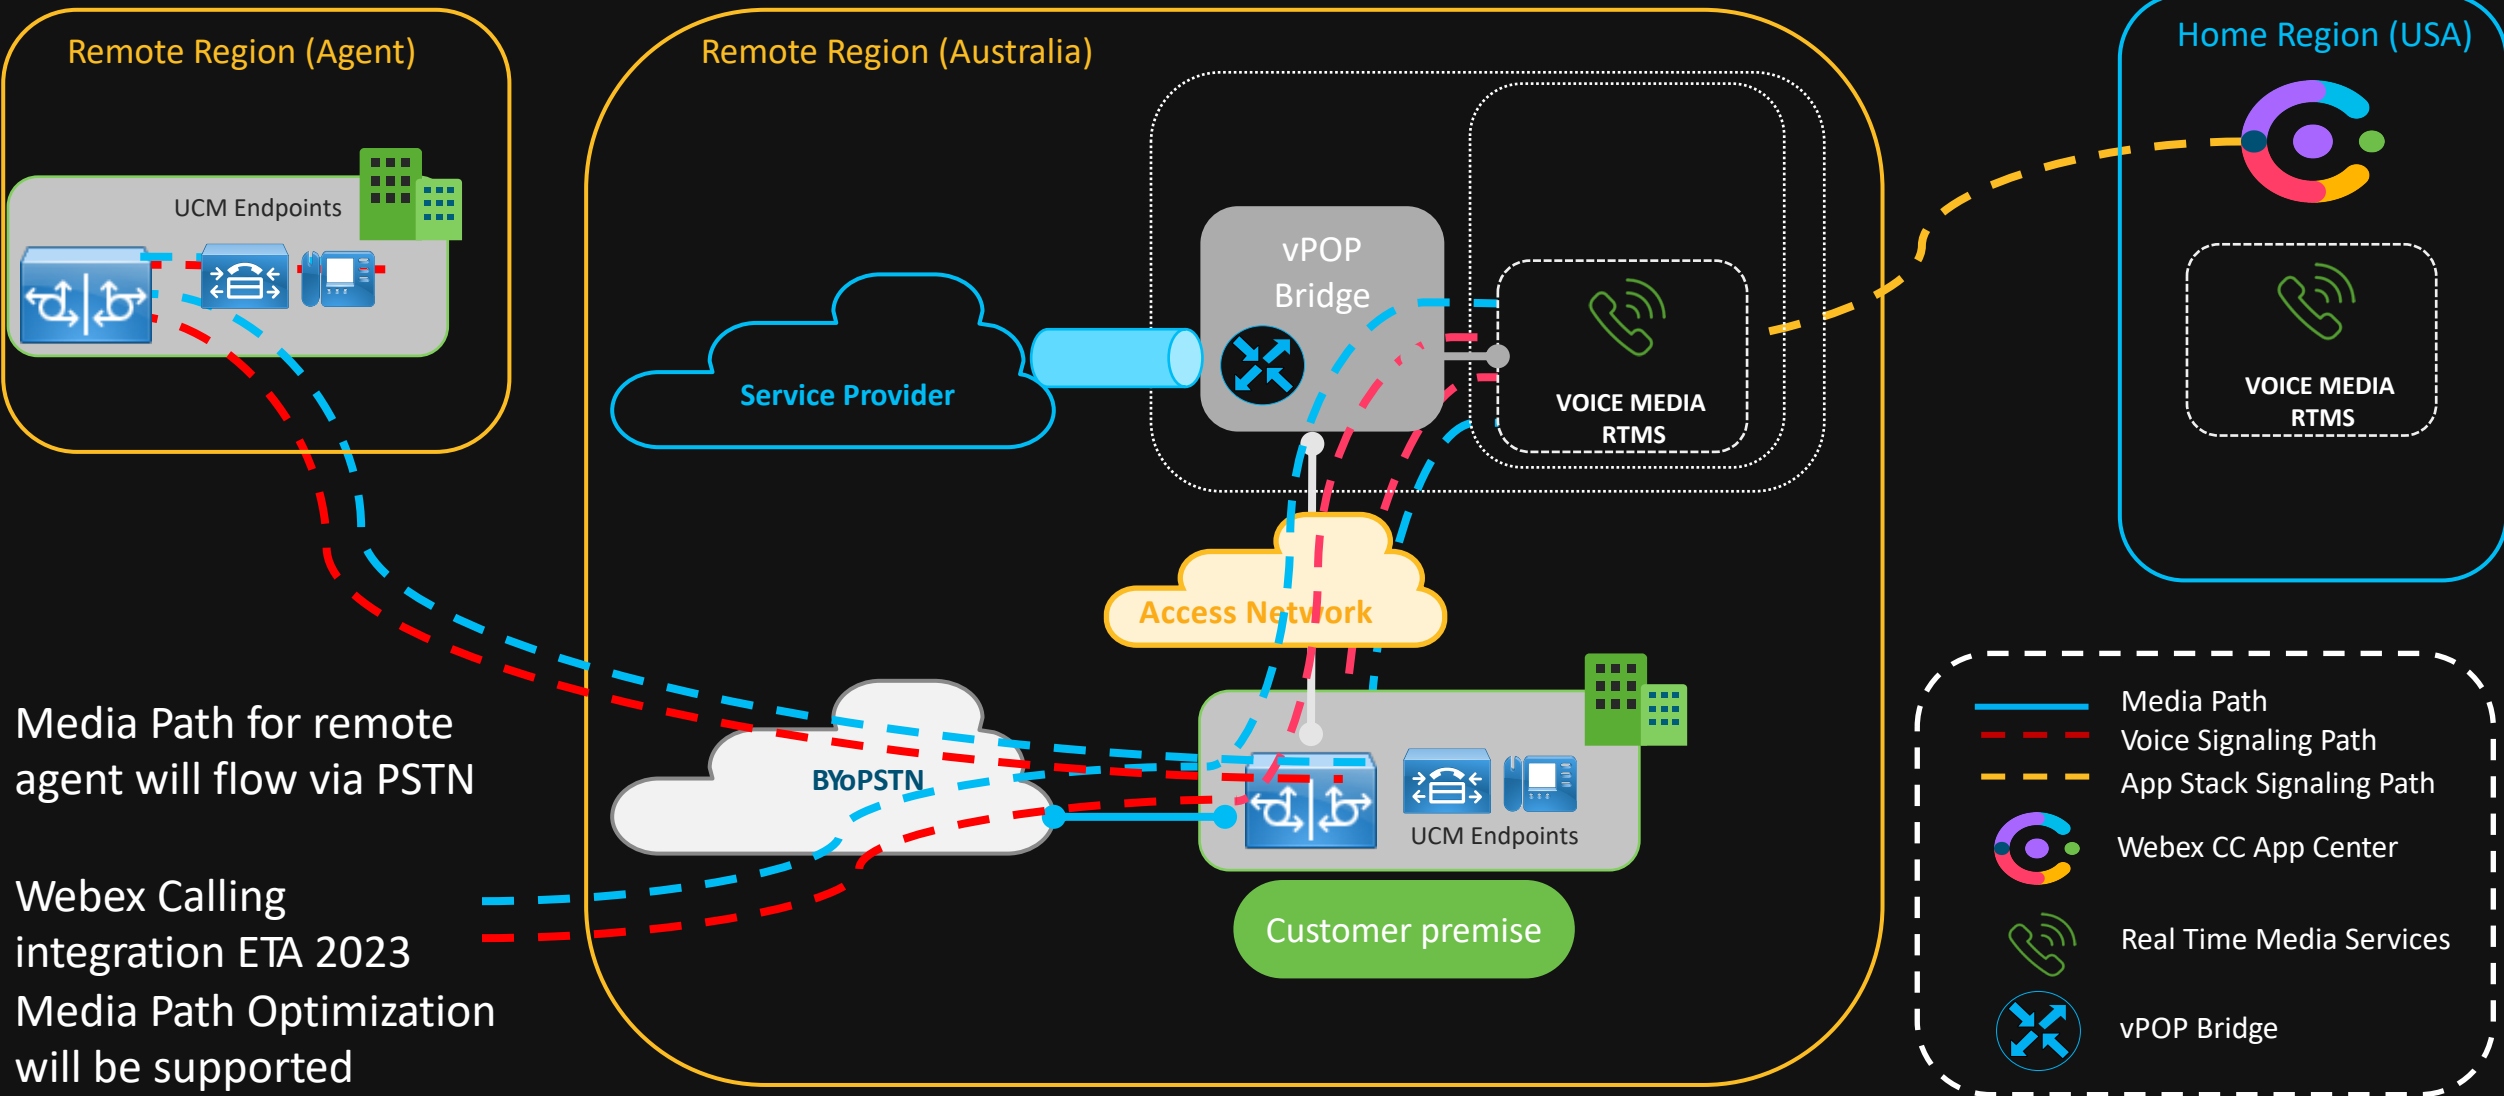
Remote Region (Agent)

UCM Endpoints

Remote Region (Australia)

vPOP Bridge

Service Provider

VOICE MEDIA RTMS

Access Network

BYoPSTN

UCM Endpoints

Customer premise

Home Region (USA)

VOICE MEDIA RTMS

Media Path for remote agent will flow via PSTN

Webex Calling integration ETA 2023 Media Path Optimization will be supported

Media Path
Voice Signaling Path
App Stack Signaling Path
Webex CC App Center
Real Time Media Services
vPOP Bridge